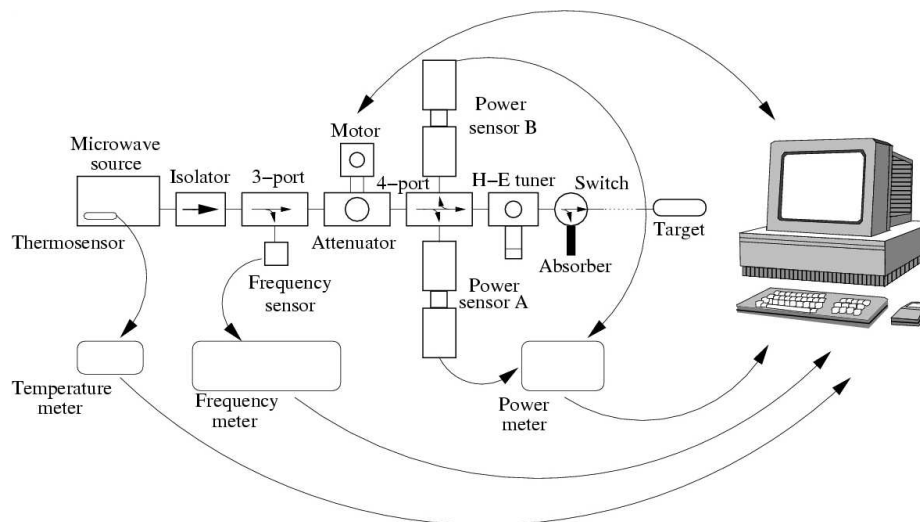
Power sensor B

Motor

Microwave source

Isolator

3−port

4−port

H−E tuner

Switch

Thermosensor

Attenuator

Target

Absorber

Frequency sensor

Power sensor A

Temperature meter

Frequency meter

Power meter